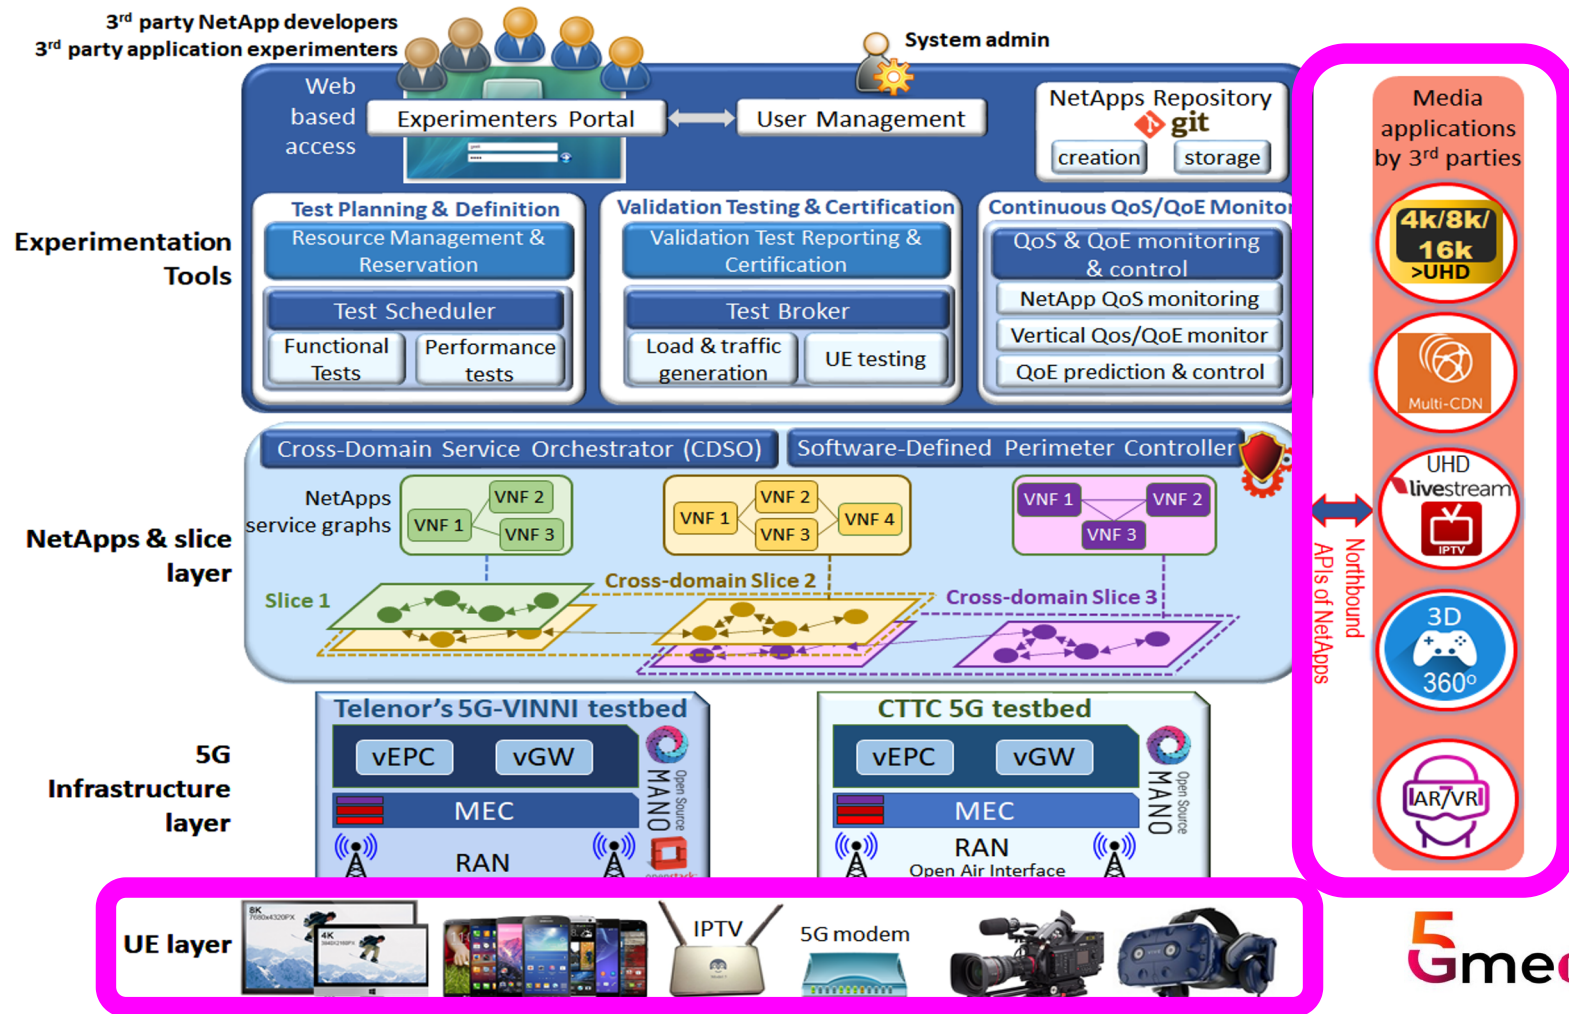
$3^{rd}$ party NetApp developers
$3^{rd}$ party application experimenters

System admin

Web based access

Experimenters Portal

User Management

NetApps Repository
git
creation
storage

Media applications by $3^{rd}$ parties

Experimentation Tools

Test Planning & Definition
Resource Management & Reservation
Test Scheduler
Functional Tests
Performance tests

Validation Testing & Certification
Validation Test Reporting & Certification
Test Broker
Load & traffic generation
UE testing

Continuous QoS/QoE Monitor
QoS & QoE monitoring & control
NetApp QoS monitoring
Vertical Qos/QoE monitor
QoE prediction & control

4k/8k/ 16k >UHD

Multi-CDN

Cross-Domain Service Orchestrator (CDSO)

Software-Defined Perimeter Controller

NetApps & slice layer

NetApps service graphs

VNF 1
VNF 2
VNF 3

VNF 1
VNF 2
VNF 3
VNF 4

VNF 1
VNF 2
VNF 3

UHD livestream
IPTV

Northbound APIs of NetApps

Slice 1
Cross-domain Slice 2
Cross-domain Slice 3

3D 360°

5G Infrastructure layer

Telenor's 5G-VINNI testbed
vEPC
vGW
MEC
RAN
MANO
Open Source

CTTC 5G testbed
vEPC
vGW
MEC
RAN
Open Air Interface
MANO
Open Source

AR/VR

UE layer

8K 7680x4320PX
4K 3840X2160PX

IPTV

5G modem

5Gmed